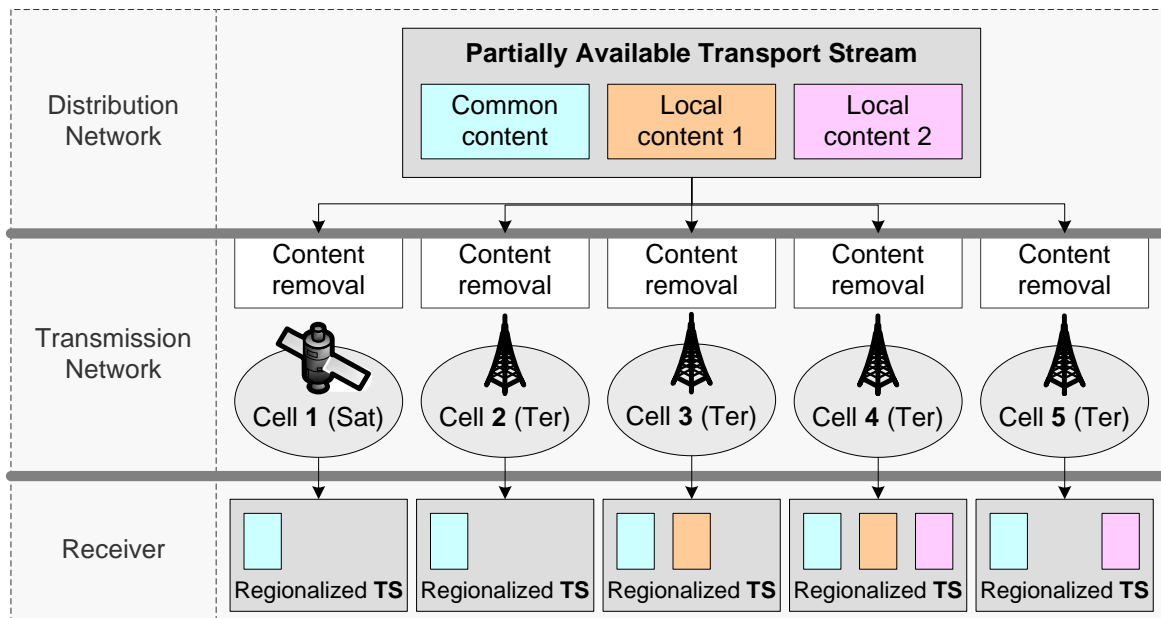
Distribution Network

Partially Available Transport Stream

Common content

Local content 1

Local content 2

Transmission Network

Content removal

Content removal

Content removal

Content removal

Content removal

Cell **1** (Sat)

Cell **2** (Ter)

Cell **3** (Ter)

Cell **4** (Ter)

Cell **5** (Ter)

Receiver

Regionalized **TS**

Regionalized **TS**

Regionalized **TS**

Regionalized **TS**

Regionalized **TS**